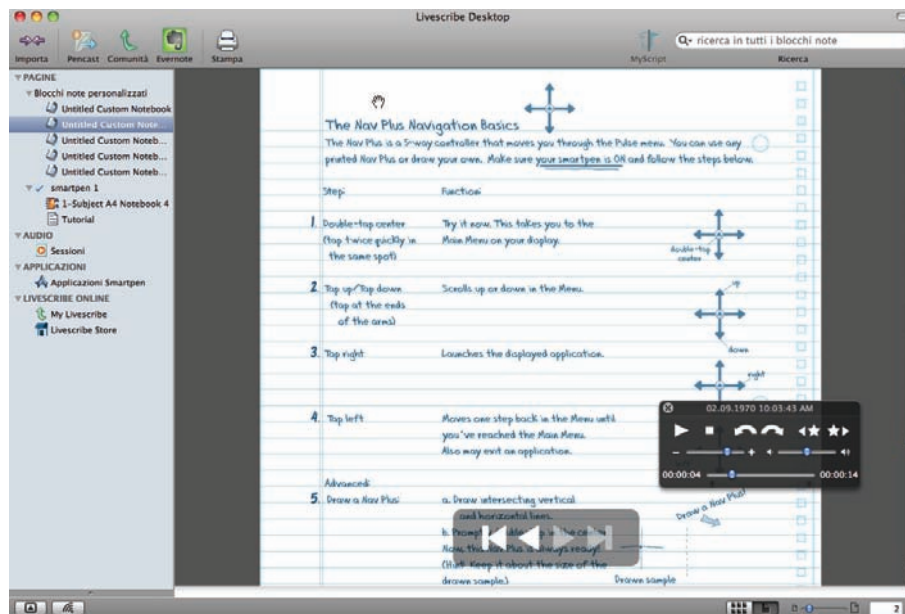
Livescribe Desktop

Importa Pencast Comunità Evernote Stampa MyScript ricerca in tutti i blocchi note Ricerca

PAGINE
Blocchi note personalizzati
Untitled Custom Notebook
Untitled Custom Note...
Untitled Custom Noteb...
Untitled Custom Noteb...
Untitled Custom Noteb...
smartpen 1
1-Subject A4 Notebook 4
Tutorial
AUDIO
Sessioni
APPLICAZIONI
Applicazioni Smartpen
LIVESCRIBE ONLINE
My Livescribe
Livescribe Store

The Nav Plus Navigation Basics
The Nav Plus is a 5-way controller that moves you through the Pulse menu. You can use any printed Nav Plus or draw your own. Make sure your smartpen is ON and follow the steps below.

Step: Function:

1. Double-tap center (tap twice quickly in the same spot) — Try it now. This takes you to the Main Menu on your display.

double-tap center

2. Tap up/Tap down (tap at the ends of the arms) — Scrolls up or down in the Menu.

up
down

3. Tap right — Launches the displayed application.

right

4. Tap left — Moves one step back in the Menu until you've reached the Main Menu. Also may exit an application.

Advanced:
5. Draw a Nav Plus: a. Draw intersecting vertical and horizontal lines.
b. Prompt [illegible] the ce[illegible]
Now the Nav Plus is always ready!
(Hint: Keep it about the size of the drawn sample.)

Draw a Nav Plus!
Drawn sample

02.09.1970 10:03:43 AM
00:00:04 00:00:14

2